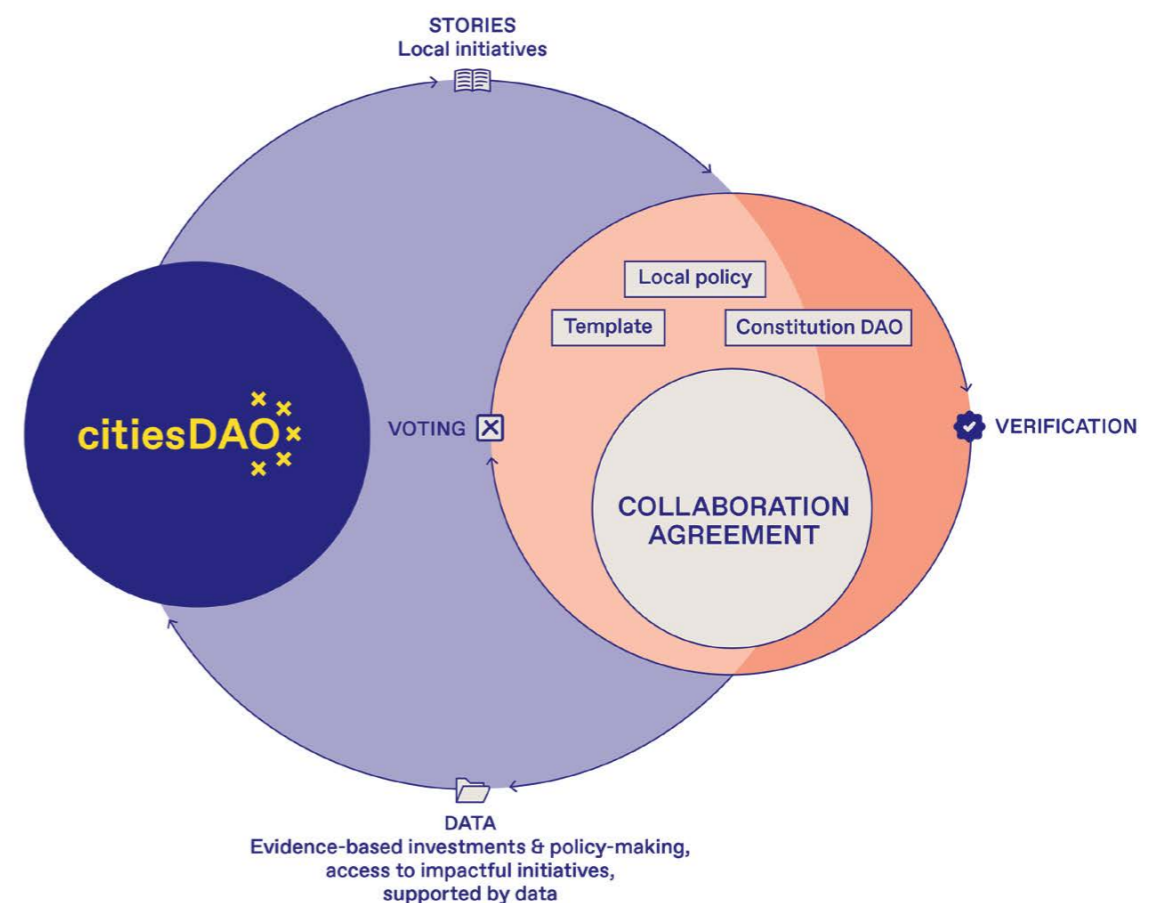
STORIES
Local initiatives

citiesDAO

VOTING

Local policy

Template

Constitution DAO

COLLABORATION AGREEMENT

VERIFICATION

DATA
Evidence-based investments & policy-making, access to impactful initiatives, supported by data